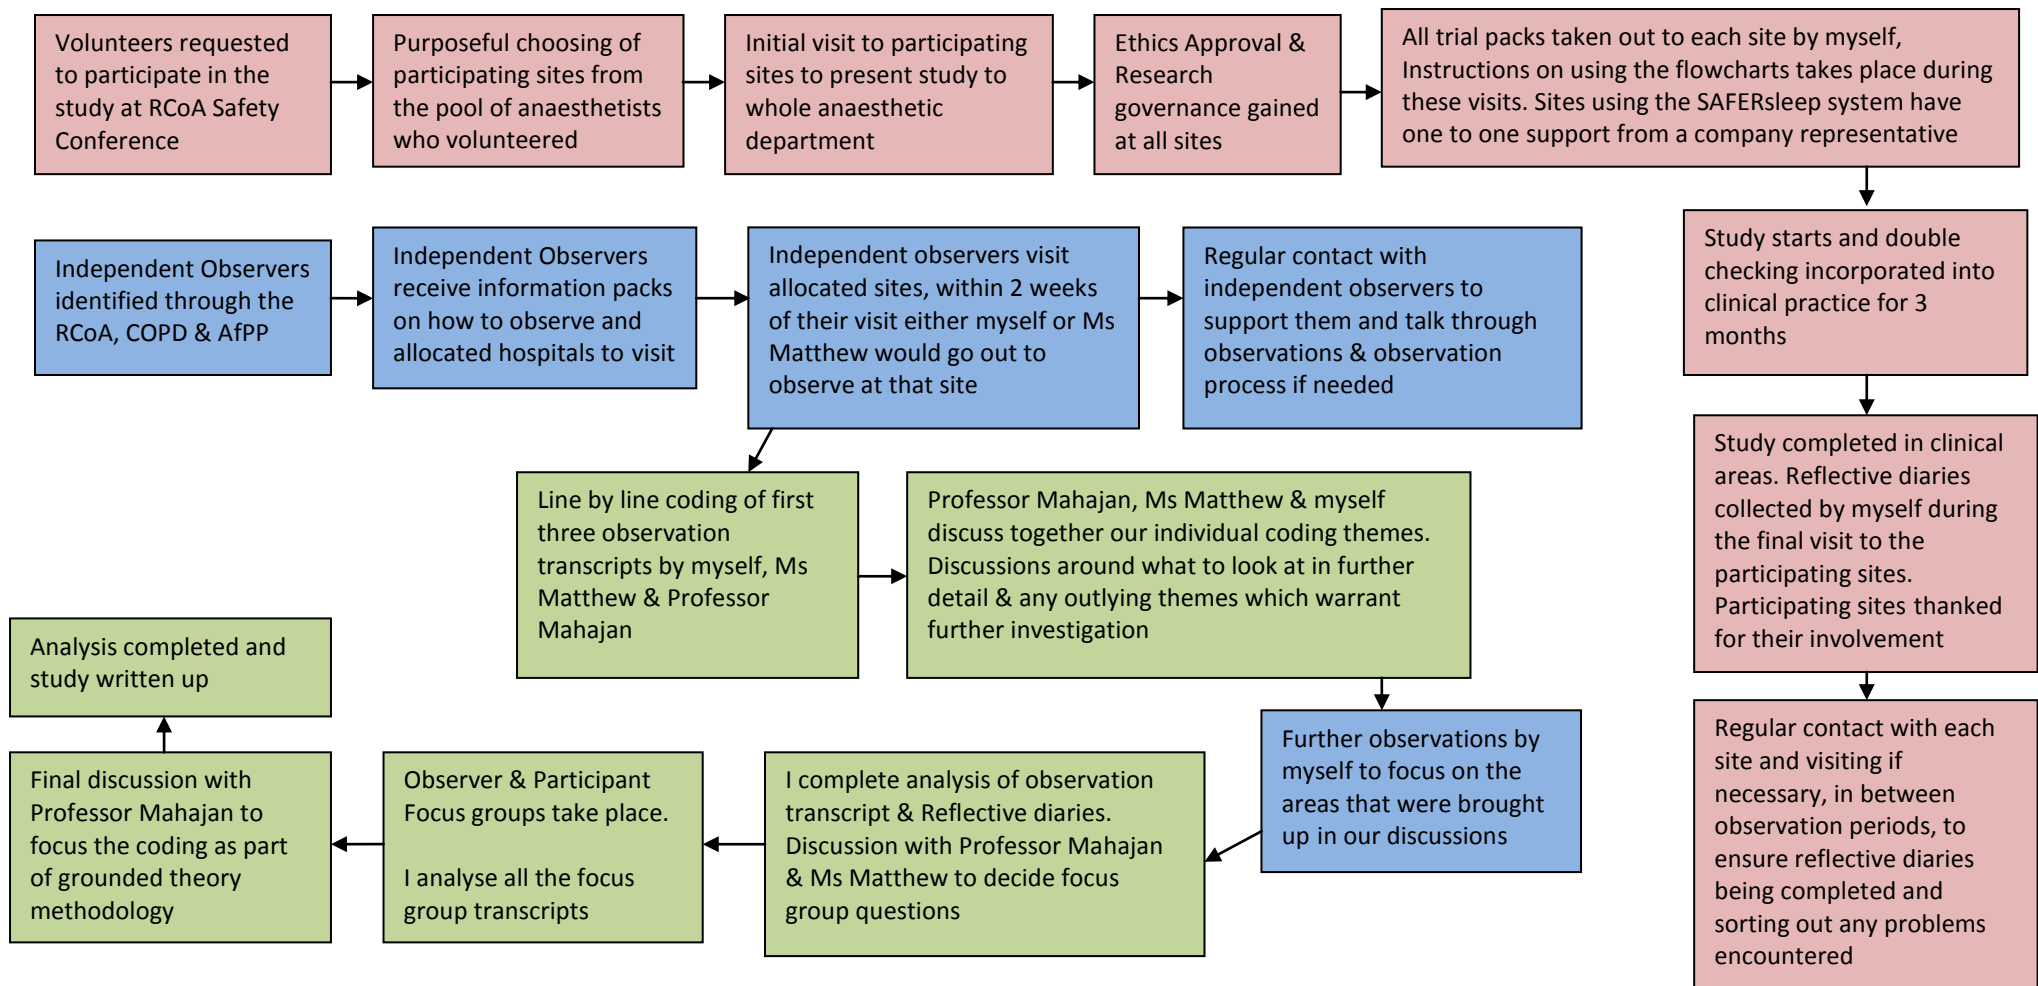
Volunteers requested to participate in the study at RCoA Safety Conference

Purposeful choosing of participating sites from the pool of anaesthetists who volunteered

Initial visit to participating sites to present study to whole anaesthetic department

Ethics Approval & Research governance gained at all sites

All trial packs taken out to each site by myself, Instructions on using the flowcharts takes place during these visits. Sites using the SAFERsleep system have one to one support from a company representative

Study starts and double checking incorporated into clinical practice for 3 months

Study completed in clinical areas. Reflective diaries collected by myself during the final visit to the participating sites. Participating sites thanked for their involvement

Regular contact with each site and visiting if necessary, in between observation periods, to ensure reflective diaries being completed and sorting out any problems encountered

Independent Observers identified through the RCoA, COPD & AfPP

Independent Observers receive information packs on how to observe and allocated hospitals to visit

Independent observers visit allocated sites, within 2 weeks of their visit either myself or Ms Matthew would go out to observe at that site

Regular contact with independent observers to support them and talk through observations & observation process if needed

Line by line coding of first three observation transcripts by myself, Ms Matthew & Professor Mahajan

Professor Mahajan, Ms Matthew & myself discuss together our individual coding themes. Discussions around what to look at in further detail & any outlying themes which warrant further investigation

Further observations by myself to focus on the areas that were brought up in our discussions

I complete analysis of observation transcript & Reflective diaries. Discussion with Professor Mahajan & Ms Matthew to decide focus group questions

Observer & Participant Focus groups take place.

I analyse all the focus group transcripts

Final discussion with Professor Mahajan to focus the coding as part of grounded theory methodology

Analysis completed and study written up